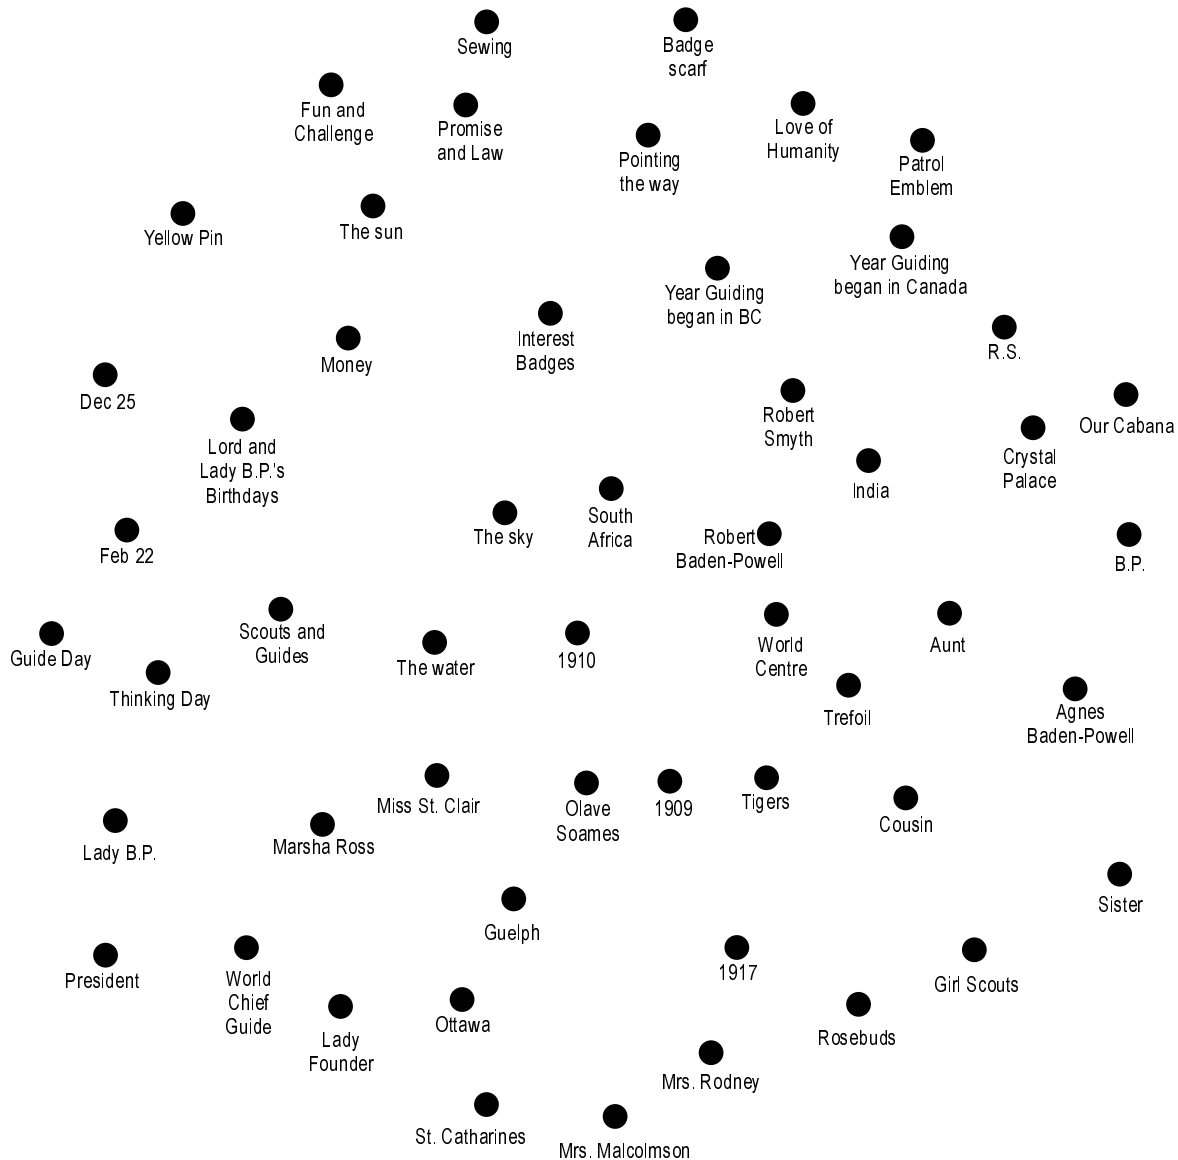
Sewing

Badge scarf

Fun and Challenge

Promise and Law

Love of Humanity

Pointing the way

Patrol Emblem

Yellow Pin

The sun

Year Guiding began in Canada

Year Guiding began in BC

Interest Badges

R.S.

Money

Dec 25

Our Cabana

Robert Smyth

Crystal Palace

Lord and Lady B.P.'s Birthdays

India

The sky

South Africa

Robert Baden-Powell

Feb 22

B.P.

Scouts and Guides

Guide Day

The water

1910

World Centre

Aunt

Thinking Day

Trefoil

Agnes Baden-Powell

Miss St. Clair

Olave Soames

1909

Tigers

Cousin

Lady B.P.

Marsha Ross

Sister

Guelph

President

World Chief Guide

1917

Girl Scouts

Lady Founder

Ottawa

Rosebuds

Mrs. Rodney

St. Catharines

Mrs. Malcolmson